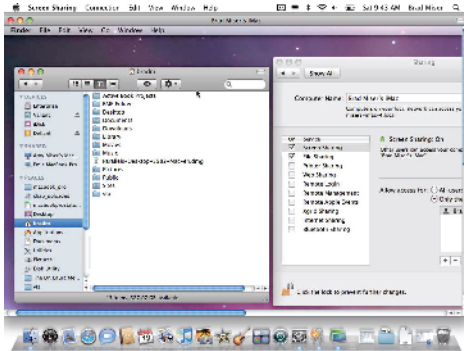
Screen Sharing Connection Edit View Window Help

Sat 9:43 AM Brad Miser

Finder File Edit View Go Window Help

Show All

Sharing

Computer Name: Brad Miser's iMac

Screen Sharing: On

Allow access for: All users
Only these users:

On Service
Screen Sharing
File Sharing
Printer Sharing
Web Sharing
Remote Login
Remote Management
Remote Apple Events
Xgrid Sharing
Internet Sharing
Bluetooth Sharing

Desktop
Documents
Downloads
Library
Movies
Music
Pictures
Public
Sites

Applications
Documents
Desktop
Downloads
Movies
Music
Pictures

Click the lock to prevent further changes.